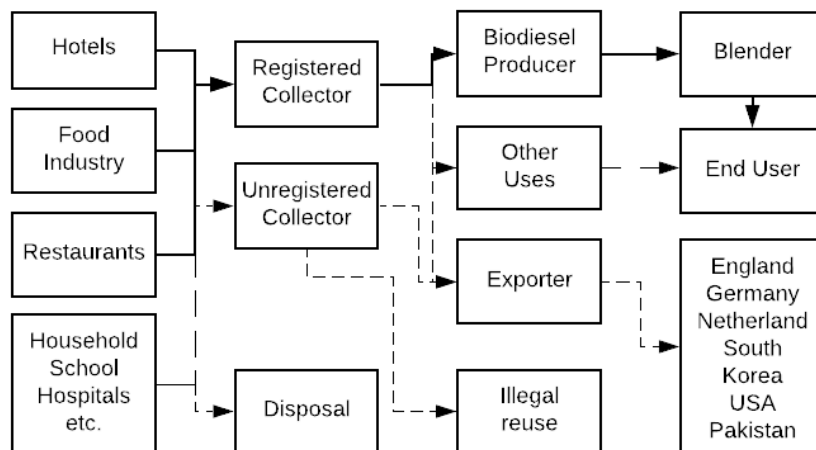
Hotels

Food Industry

Restaurants

Household School Hospitals etc.

Registered Collector

Unregistered Collector

Disposal

Biodiesel Producer

Other Uses

Exporter

Illegal reuse

Blender

End User

England Germany Netherland South Korea USA Pakistan